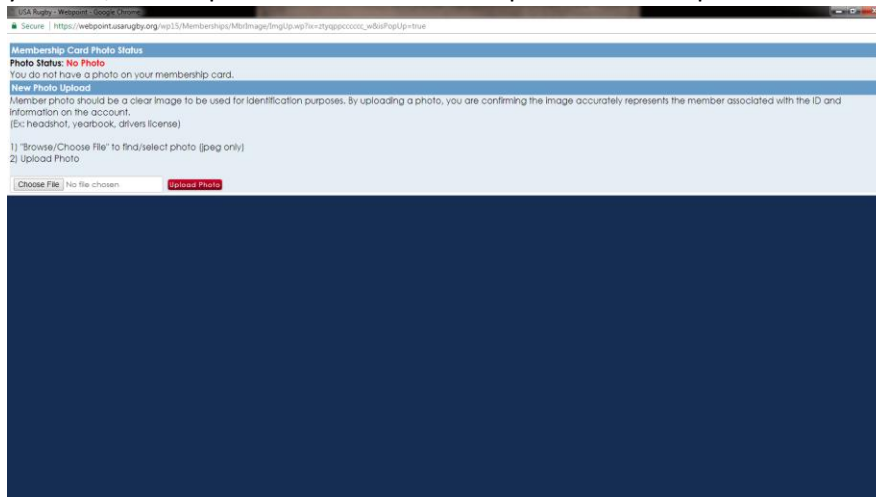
USA Rugby - Webpoint - Google Chrome

Secure | https://webpoint.usarugby.org/wp15/Memberships/MbrImage/ImgUp.wp?ix=ztyqppcccccc_w&isPopUp=true

Membership Card Photo Status

Photo Status: No Photo

You do not have a photo on your membership card.

New Photo Upload

Member photo should be a clear image to be used for identification purposes. By uploading a photo, you are confirming the image accurately represents the member associated with the ID and information on the account.
(Ex: headshot, yearbook, drivers license)

1) "Browse/Choose File" to find/select photo (jpeg only)
2) Upload Photo

Choose File No file chosen Upload Photo